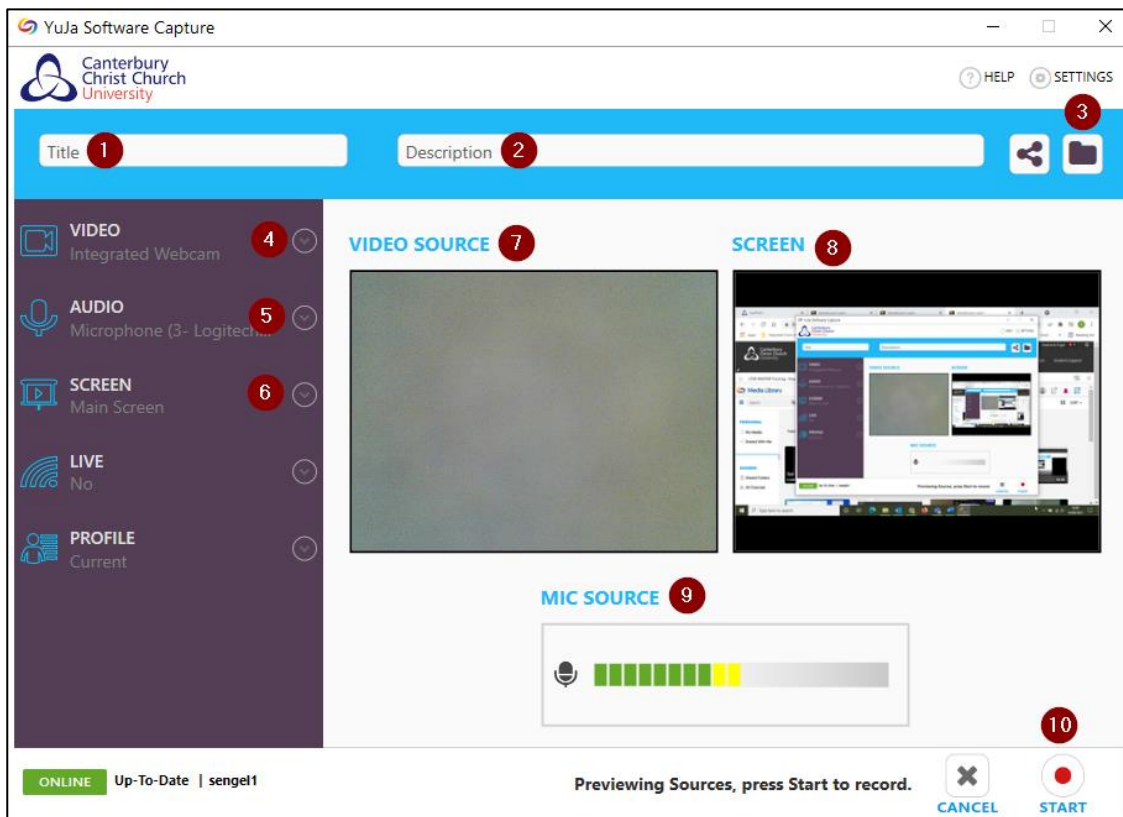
YuJa Software Capture

Canterbury Christ Church University

HELP SETTINGS

3

Title 1

Description 2

VIDEO
Integrated Webcam
4

AUDIO
Microphone (3- Logitech
5

SCREEN
Main Screen
6

LIVE
No

PROFILE
Current

VIDEO SOURCE 7

SCREEN 8

MIC SOURCE 9

10

ONLINE Up-To-Date | sengel1

Previewing Sources, press Start to record.

CANCEL

START